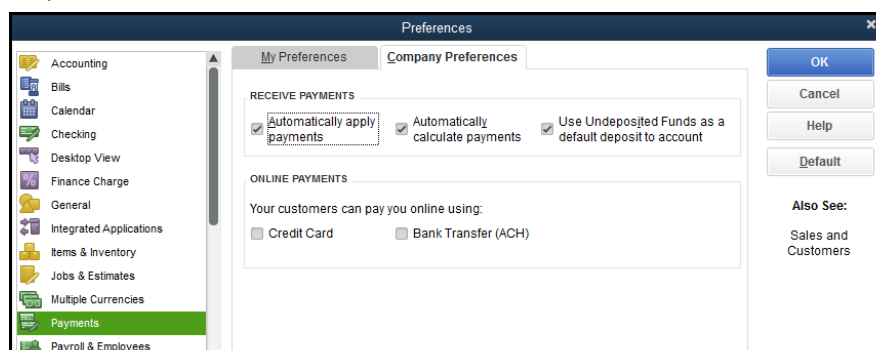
Preferences

Accounting
Bills
Calendar
Checking
Desktop View
Finance Charge
General
Integrated Applications
Items & Inventory
Jobs & Estimates
Multiple Currencies
Payments
Payroll & Employees

My Preferences
Company Preferences

RECEIVE PAYMENTS
Automatically apply payments
Automatically calculate payments
Use Undeposited Funds as a default deposit to account

ONLINE PAYMENTS
Your customers can pay you online using:
Credit Card
Bank Transfer (ACH)

OK
Cancel
Help
Default

Also See:
Sales and Customers